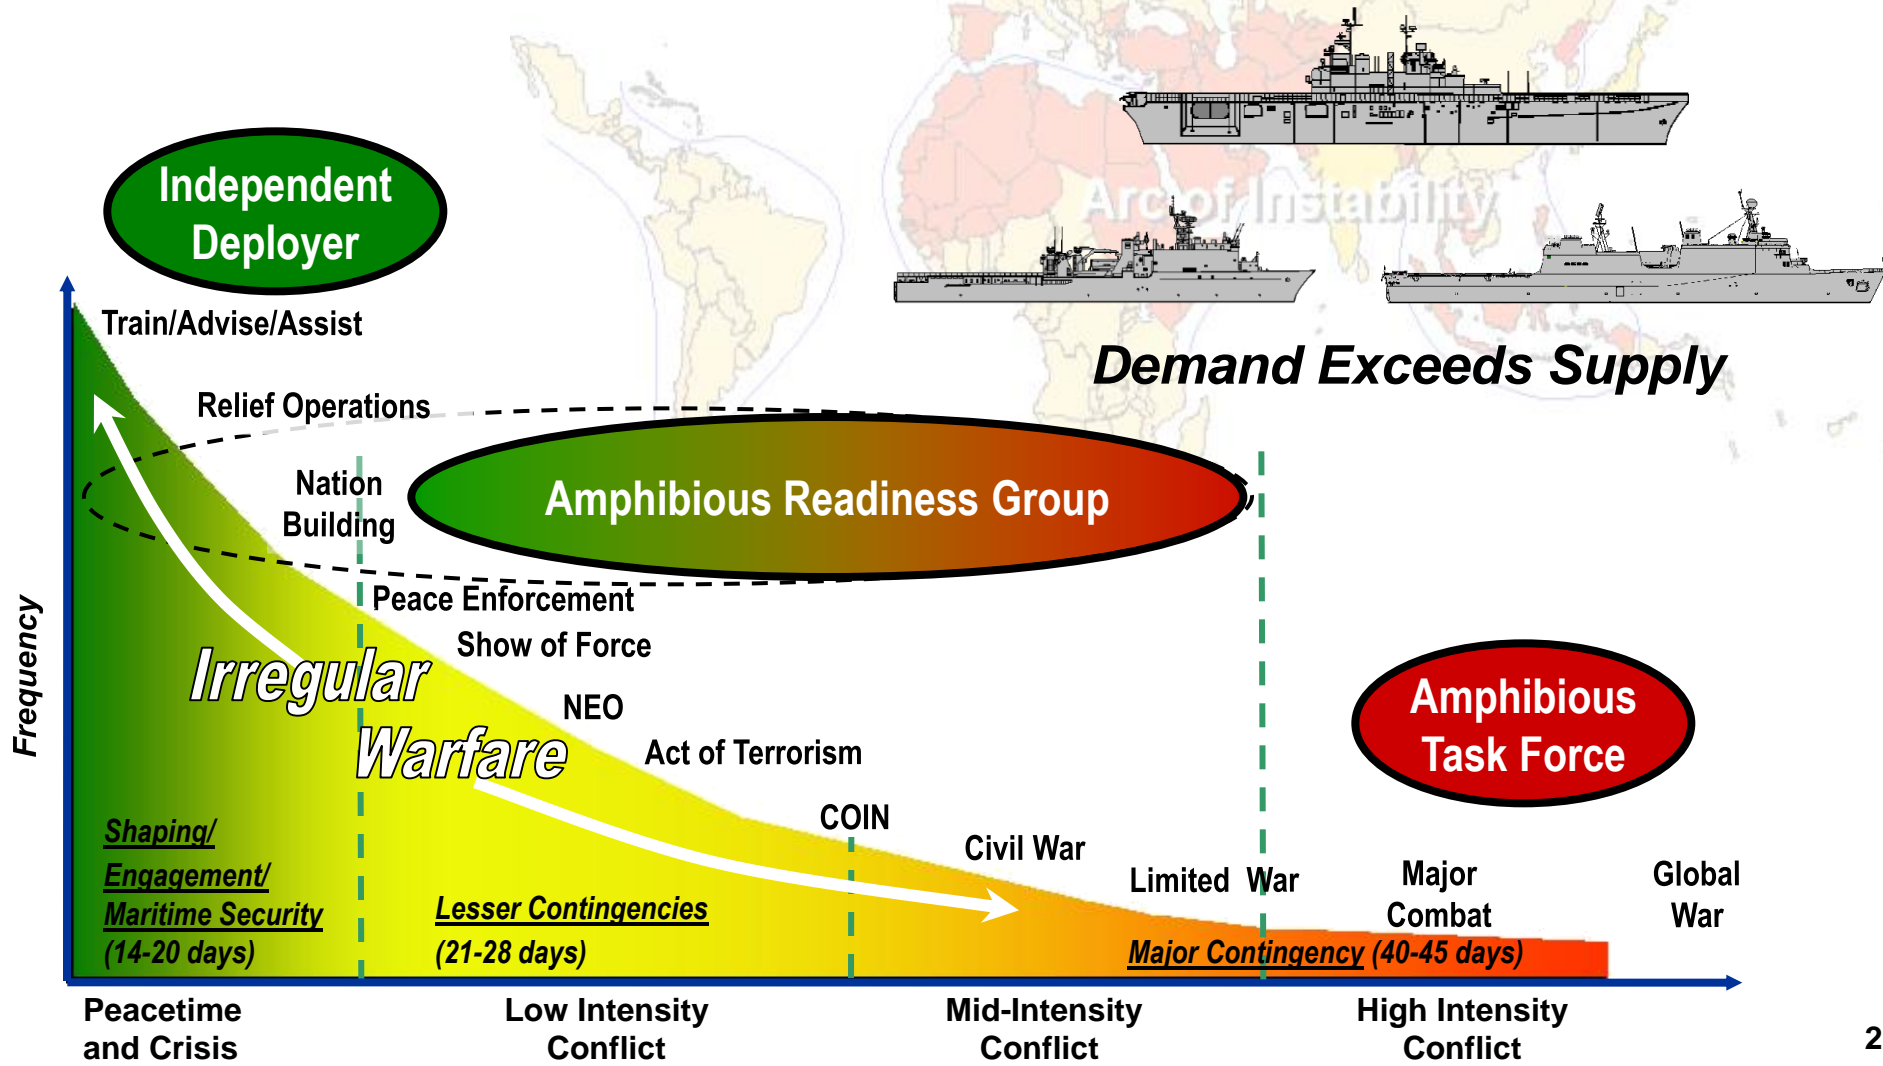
Independent Deployer

Arc of Instability

Demand Exceeds Supply

Train/Advise/Assist

Relief Operations

Nation Building

Amphibious Readiness Group

Peace Enforcement

Show of Force

NEO

Act of Terrorism

COIN

Civil War

Limited War

Major Combat

Global War

Amphibious Task Force

Irregular Warfare

Frequency

Shaping/ Engagement/ Maritime Security (14-20 days)

Lesser Contingencies (21-28 days)

Major Contingency (40-45 days)

Peacetime and Crisis

Low Intensity Conflict

Mid-Intensity Conflict

High Intensity Conflict

2